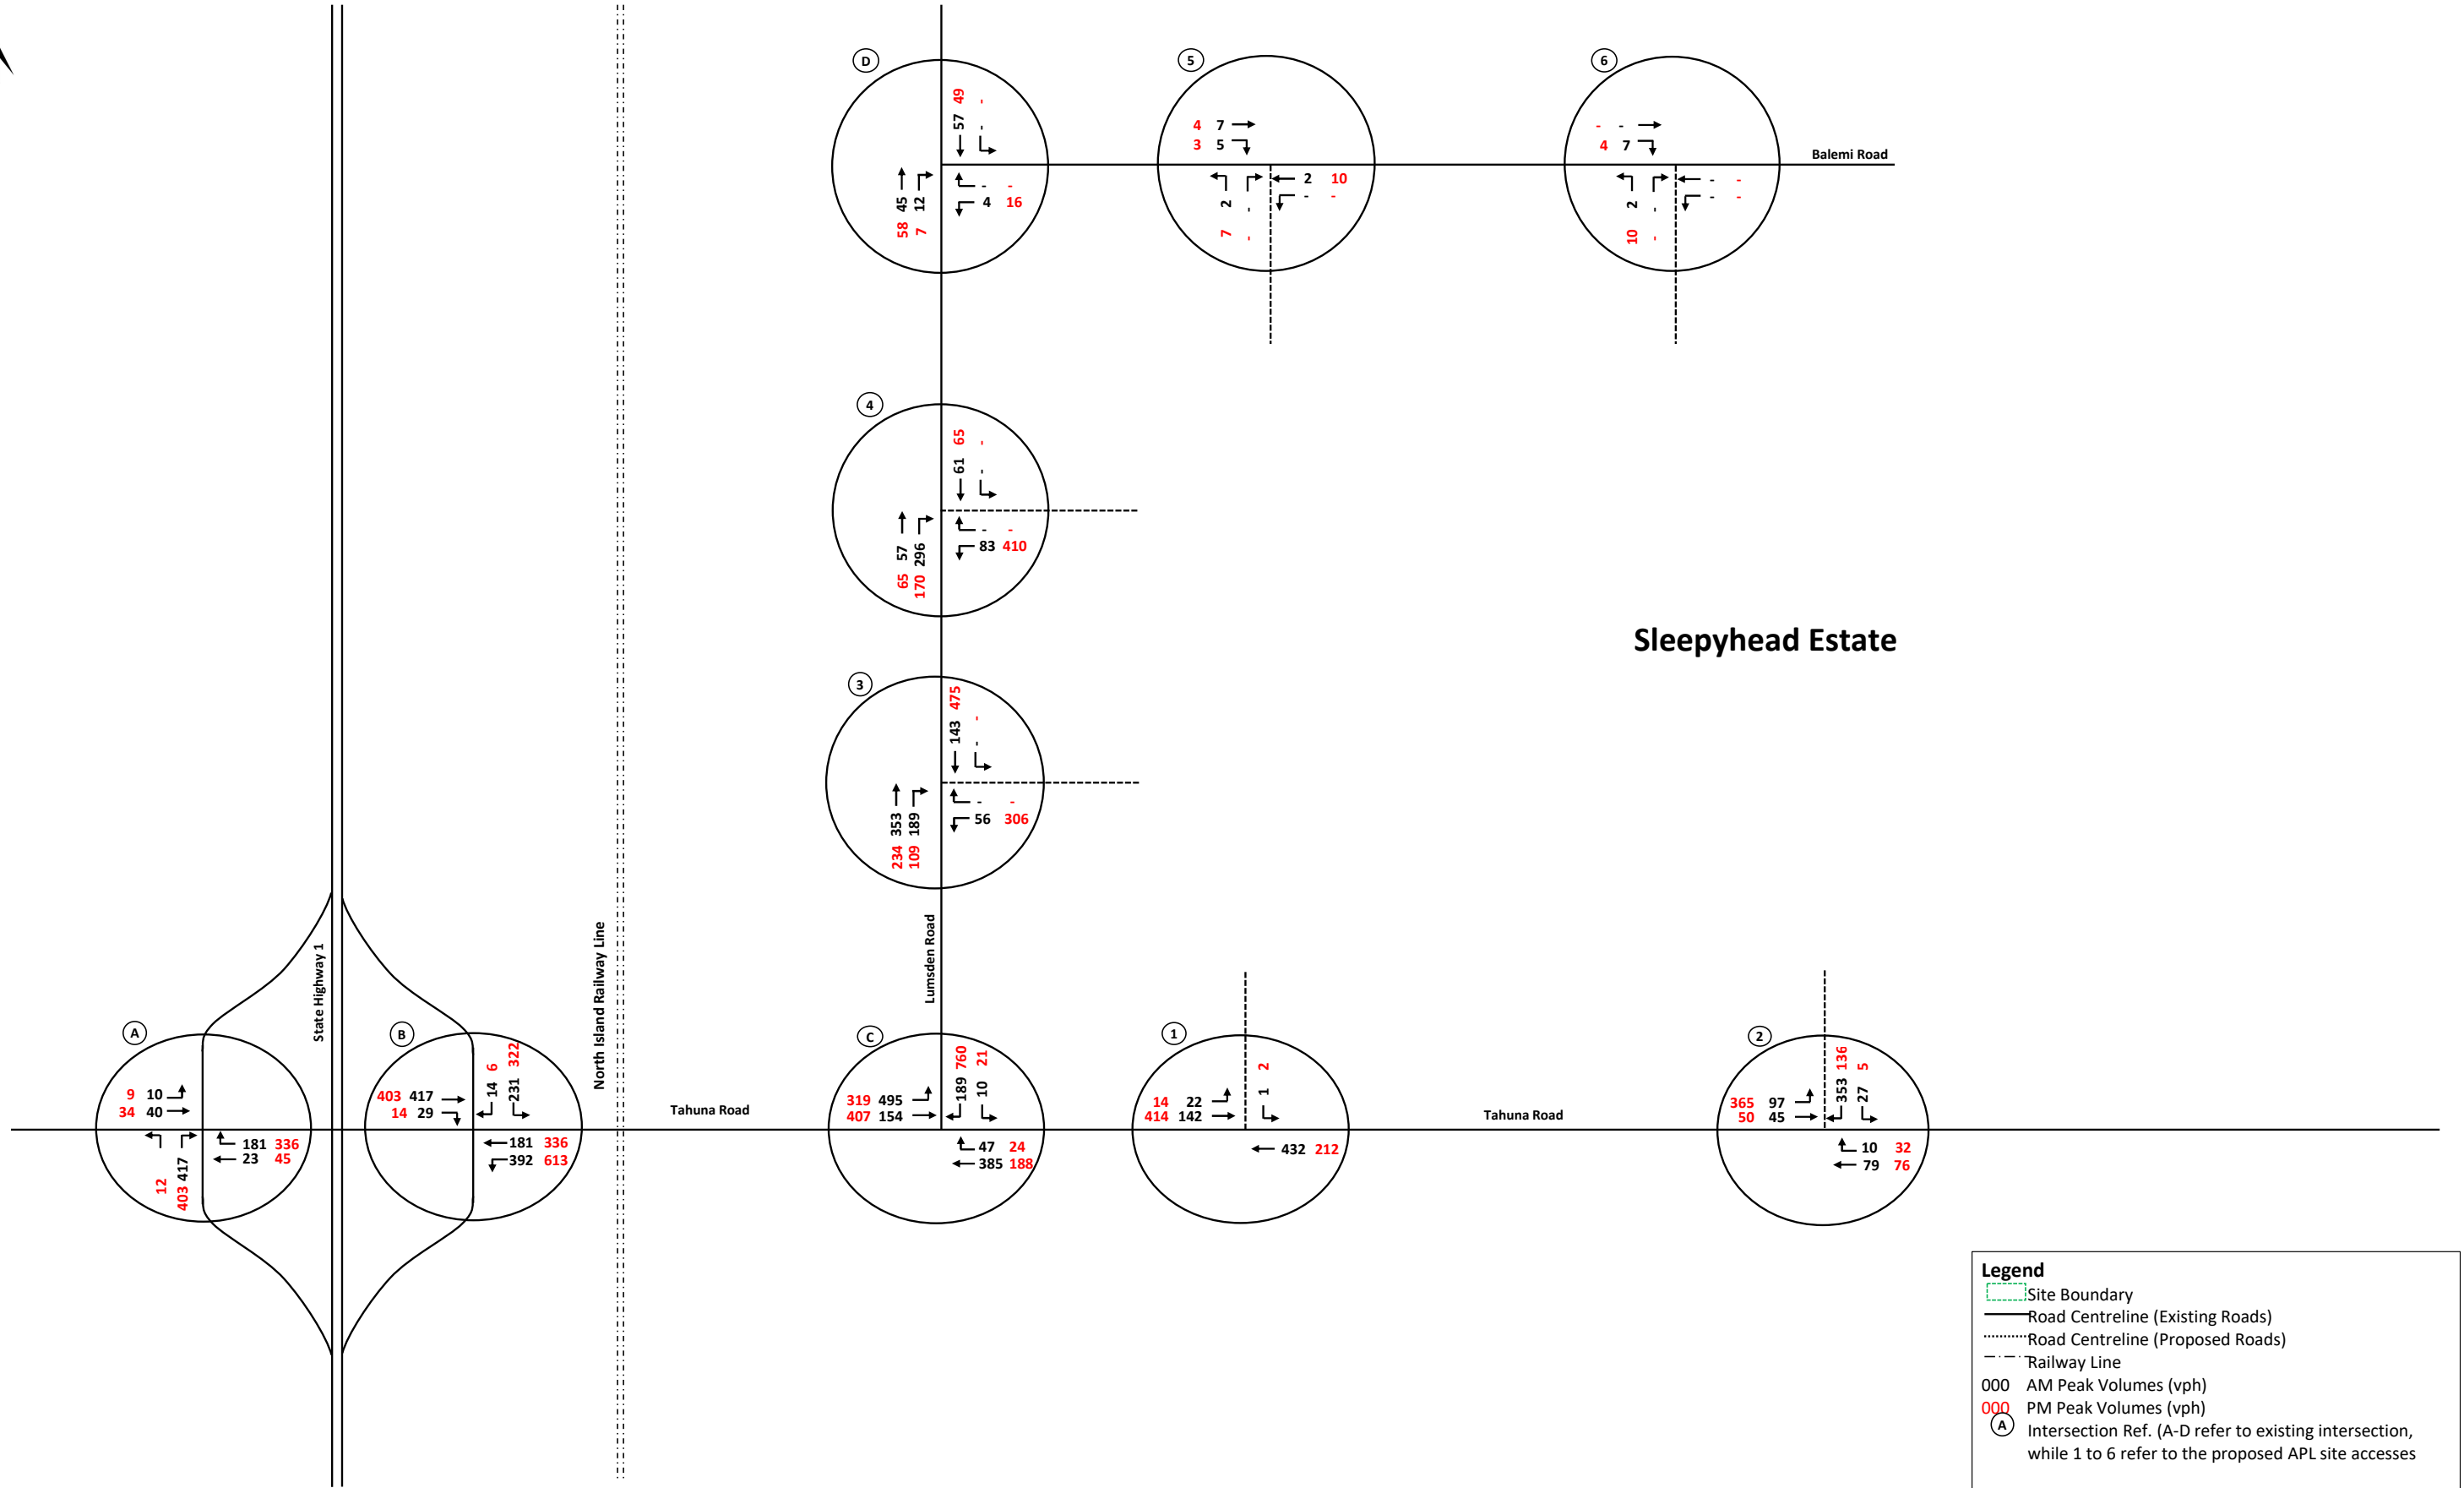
D
49
57
45 12
58 7
4 16

5
4 7
3 5
2 10
2
7

6
7
4 7
2
10

Balemi Road

4
65
61
57 296
65 170
83 410

Sleepyhead Estate

3
475
143
353 189
234 109
56 306

Lumsden Road

State Highway 1

North Island Railway Line

A
9 10
34 40
181 336
23 45
417
12 403

B
403 417
14 29
14 231
6 322
181 336
392 613

Tahuna Road

C
319 495
407 154
189 760
10 21
47 24
385 188

1
14 22
414 142
1 2
432 212

Tahuna Road

2
365 97
50 45
353 136
27 5
10 32
79 76

Legend
Site Boundary
Road Centreline (Existing Roads)
Road Centreline (Proposed Roads)
Railway Line
000 AM Peak Volumes (vph)
000 PM Peak Volumes (vph)
A Intersection Ref. (A-D refer to existing intersection, while 1 to 6 refer to the proposed APL site accesses